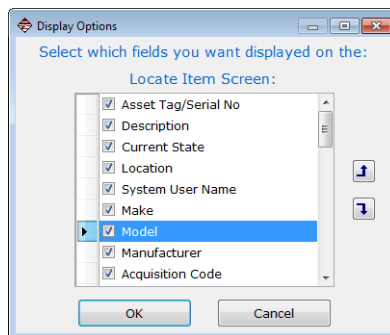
Display Options

Select which fields you want displayed on the:

Locate Item Screen:

Asset Tag/Serial No
Description
Current State
Location
System User Name
Make
Model
Manufacturer
Acquisition Code

OK
Cancel